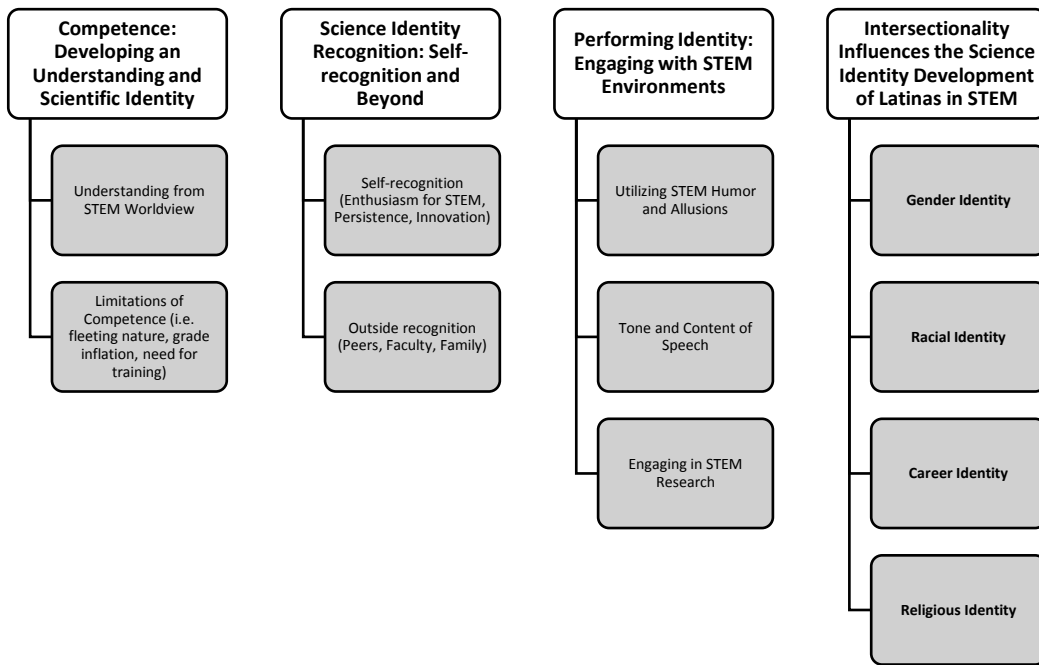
Competence: Developing an Understanding and Scientific Identity

Understanding from STEM Worldview

Limitations of Competence (i.e. fleeting nature, grade inflation, need for training)

Science Identity Recognition: Self-recognition and Beyond

Self-recognition (Enthusiasm for STEM, Persistence, Innovation)

Outside recognition (Peers, Faculty, Family)

Performing Identity: Engaging with STEM Environments

Utilizing STEM Humor and Allusions

Tone and Content of Speech

Engaging in STEM Research

Intersectionality Influences the Science Identity Development of Latinas in STEM

Gender Identity

Racial Identity

Career Identity

Religious Identity